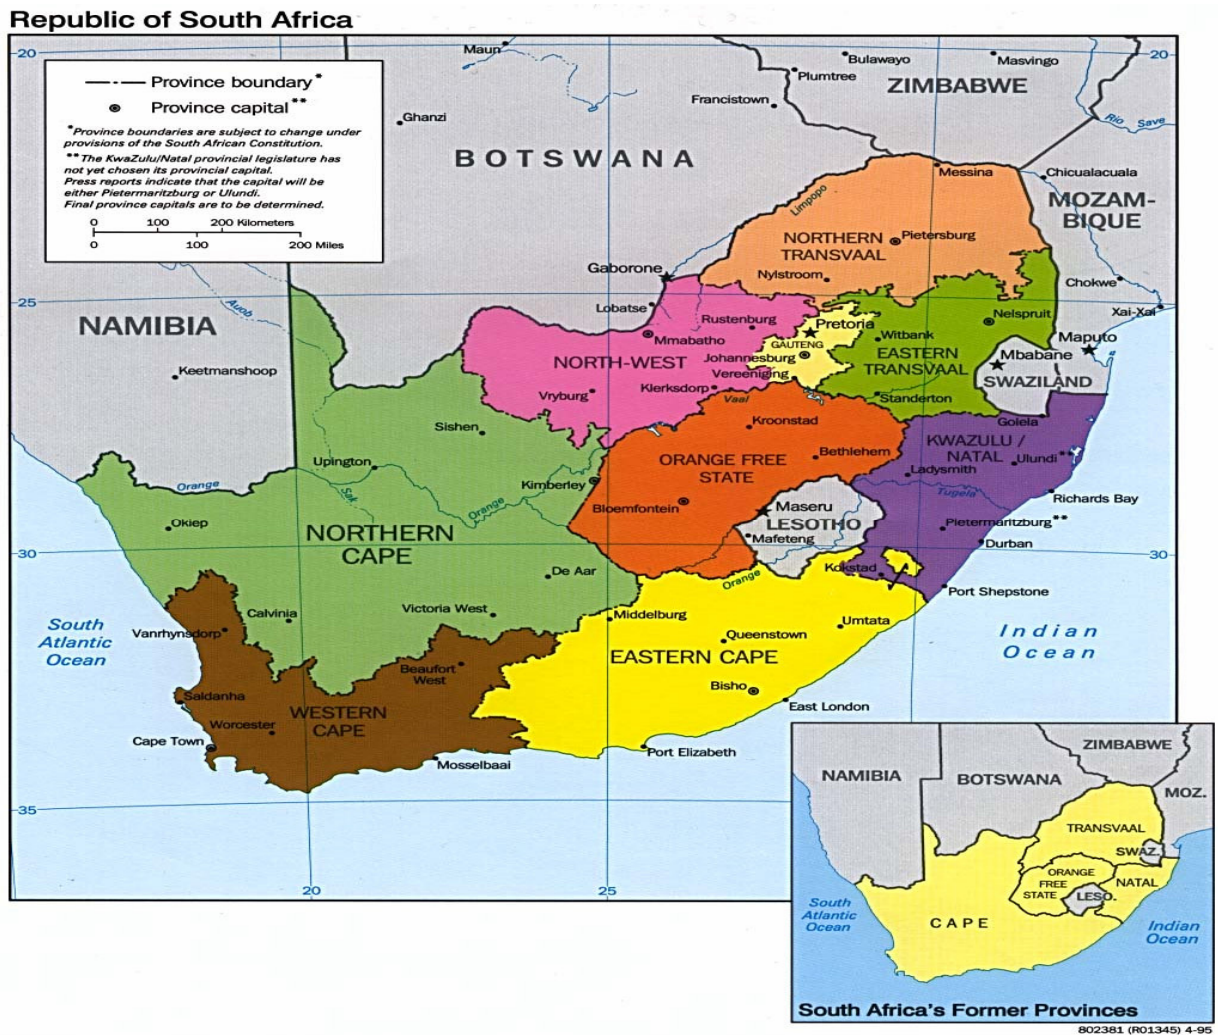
Republic of South Africa

Province boundary*
Province capital**

*Province boundaries are subject to change under provisions of the South African Constitution.
**The KwaZulu/Natal provincial legislature has not yet chosen its provincial capital. Press reports indicate that the capital will be either Pietermaritzburg or Ulundi. Final province capitals are to be determined.

0 100 200 Kilometers
0 100 200 Miles

20
20
25
25
30
30
35
20
25

Maun
Bulawayo
Masvingo
Plumtree
ZIMBABWE
Francistown
Ghanzi
Rio Save
BOTSWANA
Messina
Chicualacuala
Limpopo
MOZAMBIQUE
NORTHERN TRANSVAAL
Pietersburg
Gaborone
Nylstroom
Chokwe
Lobatse
Xai-Xai
NAMIBIA
Auob
Rustenburg
Pretoria
Nelspruit
Maputo
Mmabatho
GAUTENG
Witbank
NORTH-WEST
Johannesburg
EASTERN TRANSVAAL
Mbabane
Keetmanshoop
Vereeniging
SWAZILAND
Vryburg
Klerksdorp
Standerton
Vaal
Kroonstad
Goiela
Sishen
KWAZULU / NATAL
Bethlehem
Ulundi
Upington
ORANGE FREE STATE
Ladysmith
Orange
Kimberley
Tugela
Richards Bay
Sak
Orange
Maseru
Okiep
Bloemfontein
LESOTHO
Pietermaritzburg**
NORTHERN CAPE
Mafeteng
Durban
Kokstad
De Aar
Orange
Port Shepstone
Calvinia
Victoria West
Middelburg
South Atlantic Ocean
Umtata
Vanrhynsdorp
Queenstown
Indian Ocean
EASTERN CAPE
Beaufort West
Bisho
Saldanha
WESTERN CAPE
East London
Worcester
Cape Town
Port Elizabeth
Mosselbaai

ZIMBABWE
NAMIBIA
BOTSWANA
MOZ.
TRANSVAAL
SWAZ.
ORANGE FREE STATE
NATAL
LESO.
South Atlantic Ocean
CAPE
Indian Ocean
South Africa's Former Provinces

802381 (R01345) 4-95